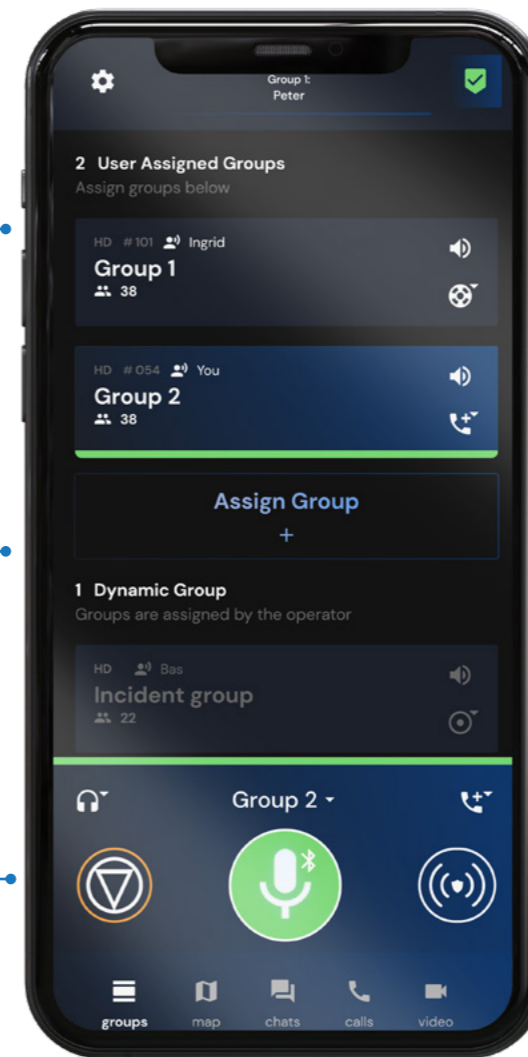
Group 1:
Peter

2 User Assigned Groups
Assign groups below

HD #101 Ingrid
Group 1
38

HD #054 You
Group 2
38

Assign Group
+

1 Dynamic Group
Groups are assigned by the operator

HD Bas
Incident group
22

Group 2

groups map chats calls video